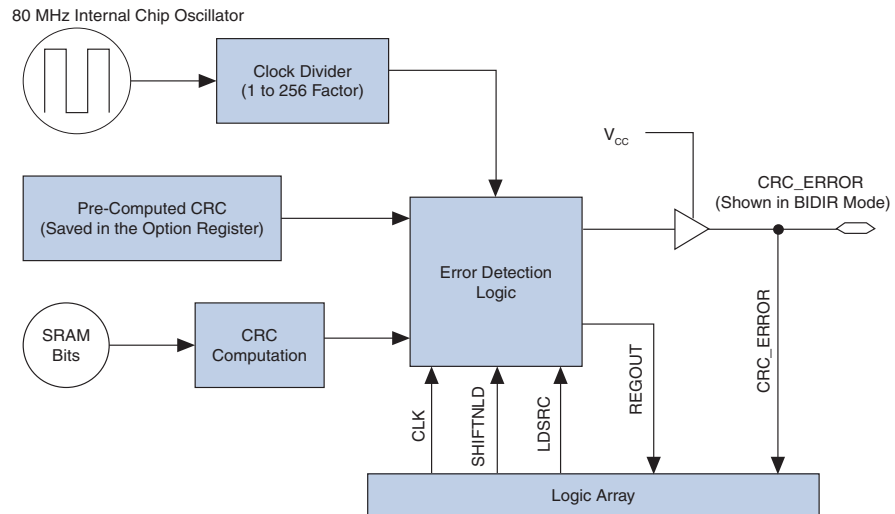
80 MHz Internal Chip Oscillator

Clock Divider
(1 to 256 Factor)

$V_{CC}$

CRC_ERROR
(Shown in BIDIR Mode)

Pre-Computed CRC
(Saved in the Option Register)

Error Detection
Logic

SRAM
Bits

CRC
Computation

CRC_ERROR

CLK

SHIFTNLD

LDSRC

REGOUT

Logic Array